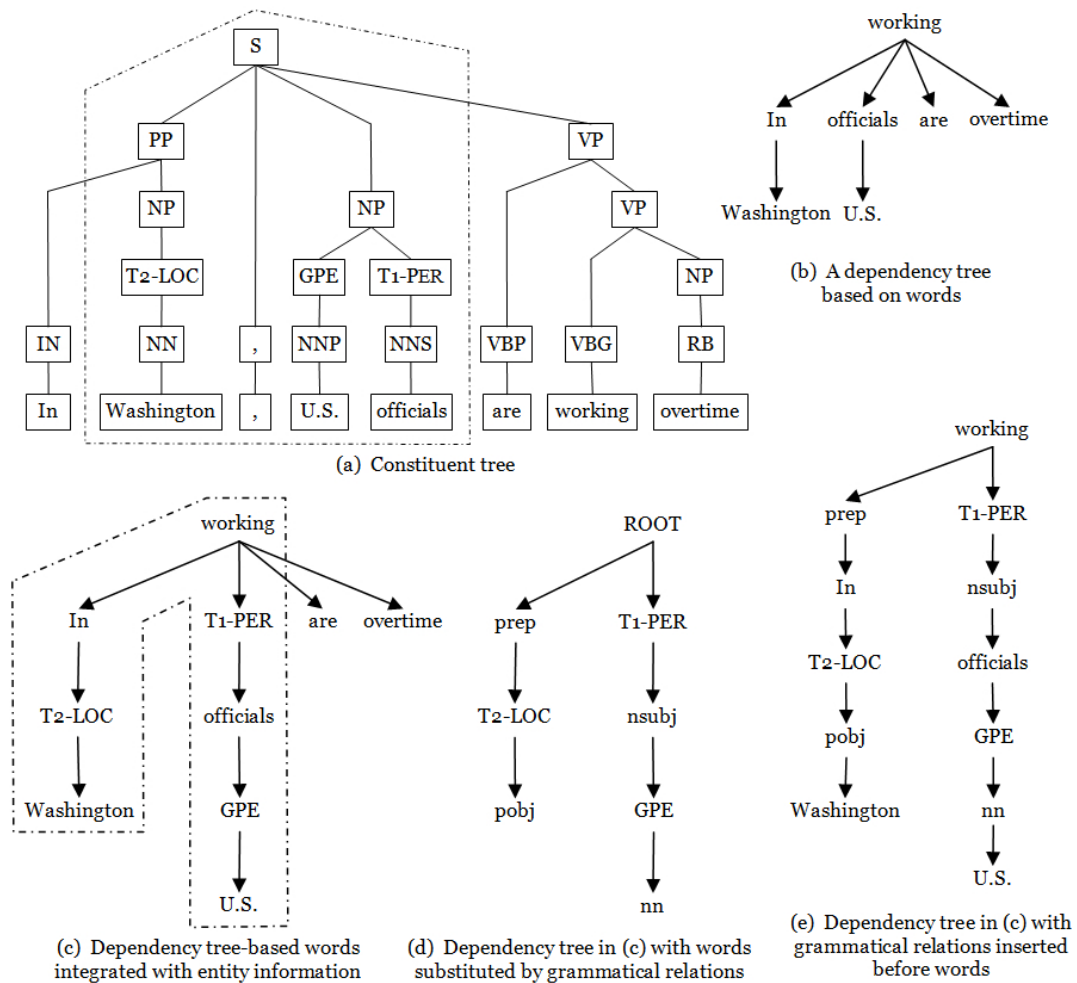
S

PP

NP

T2-LOC

IN

In

NN

Washington

,

,

NP

GPE

T1-PER

NNP

U.S.

NNS

officials

VP

VBP

are

VP

VBG

working

NP

RB

overtime

(a) Constituent tree

working

In

officials

are

overtime

Washington

U.S.

(b) A dependency tree based on words

working

In

T2-LOC

Washington

T1-PER

officials

GPE

U.S.

are

overtime

(c) Dependency tree-based words integrated with entity information

ROOT

prep

T2-LOC

pobj

T1-PER

nsubj

GPE

nn

(d) Dependency tree in (c) with words substituted by grammatical relations

working

prep

In

T2-LOC

pobj

Washington

T1-PER

nsubj

officials

GPE

nn

U.S.

(e) Dependency tree in (c) with grammatical relations inserted before words